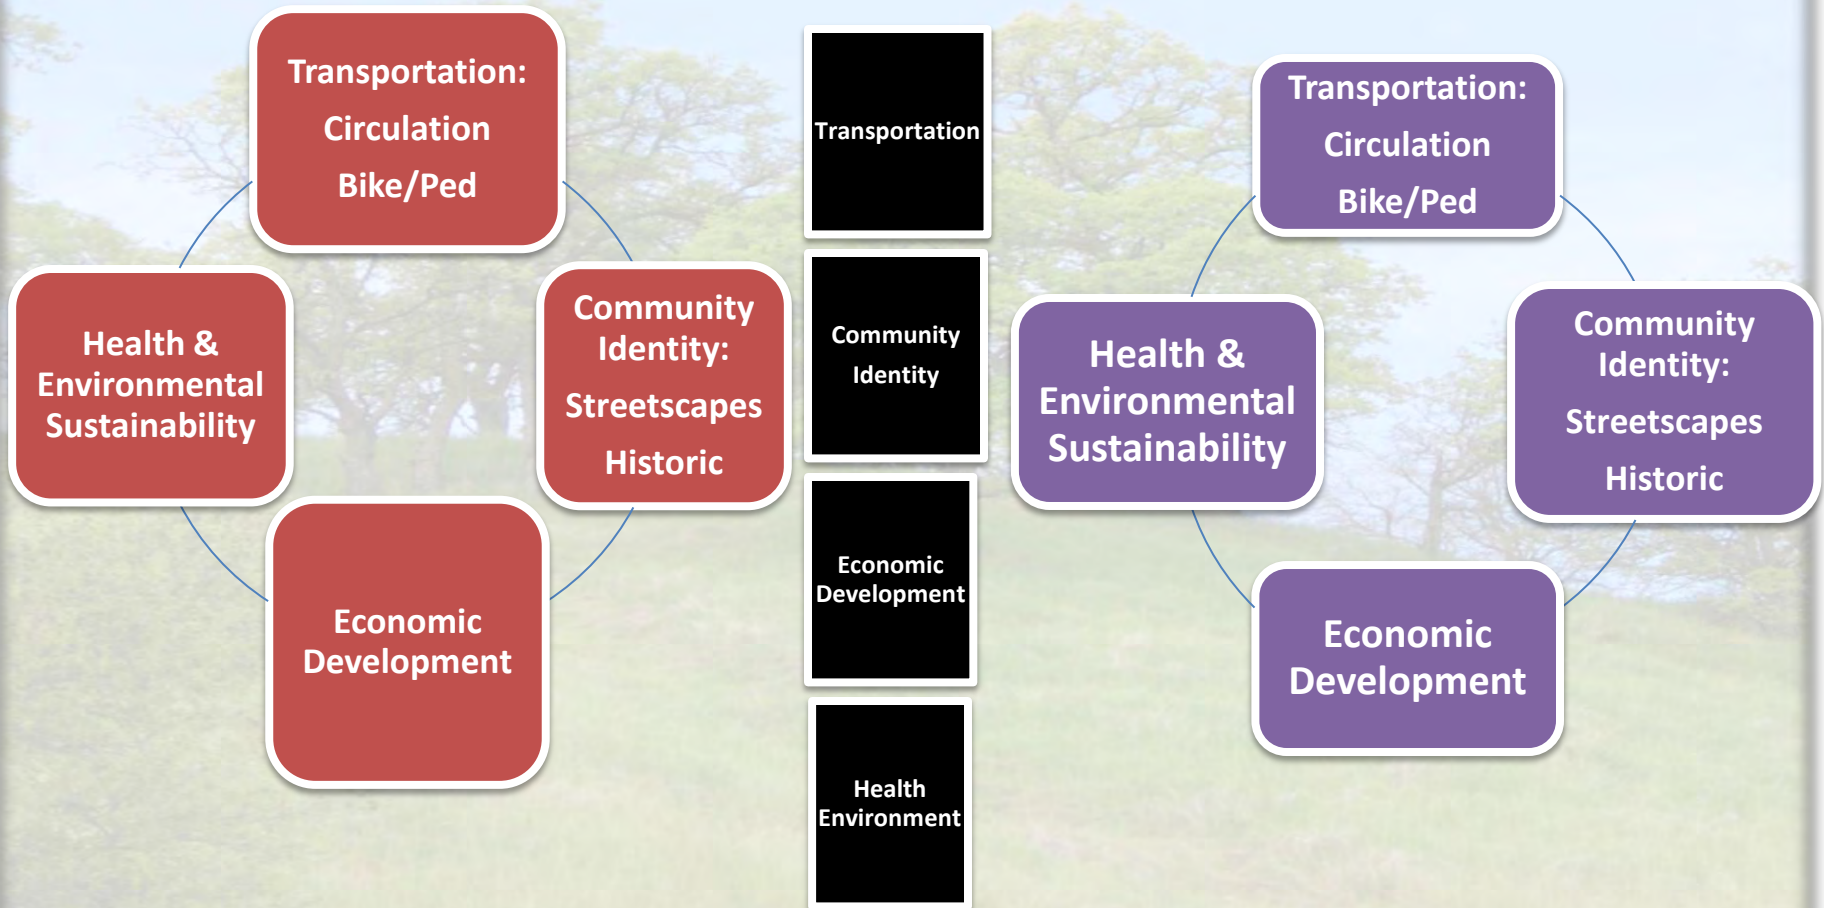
Transportation:
Circulation
Bike/Ped

Health & Environmental Sustainability

Community Identity:
Streetscapes
Historic

Economic Development

Transportation

Community Identity

Economic Development

Health Environment

Transportation:
Circulation
Bike/Ped

Health & Environmental Sustainability

Community Identity:
Streetscapes
Historic

Economic Development